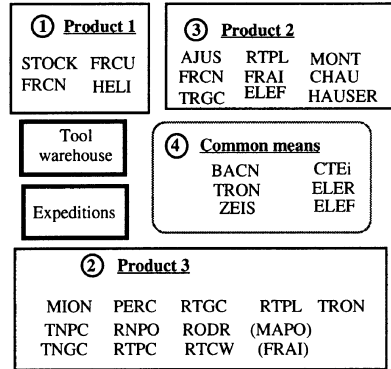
① Product 1

STOCK FRCU
FRCN HELI

③ Product 2

AJUS RTPL MONT
FRCN FRAI CHAU
TRGC ELEF HAUSER

Tool warehouse

④ Common means

BACN CTEi
TRON ELER
ZEIS ELEF

Expeditions

② Product 3

MION PERC RTGC RTPL TRON
TNPC RNPO RODR (MAPO)
TNGC RTPC RTCW (FRAI)